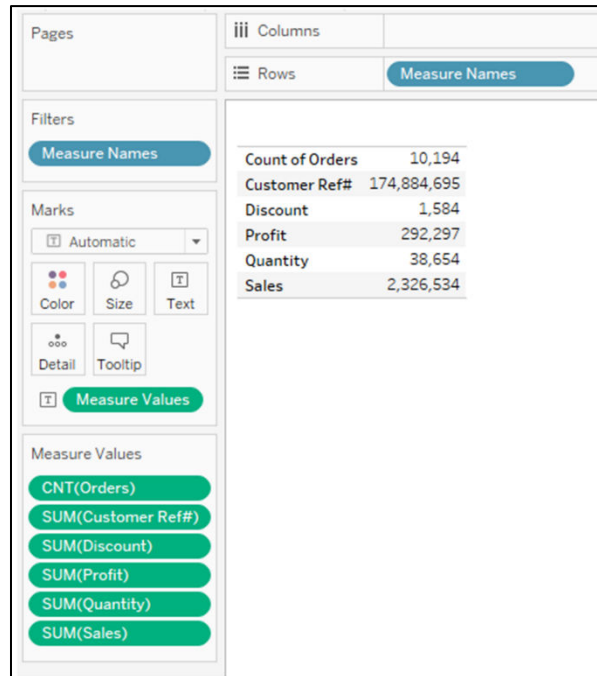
Pages

Columns

Rows

Measure Names

Filters

Measure Names

Marks

Automatic

Color

Size

Text

Detail

Tooltip

Measure Values

Measure Values

CNT(Orders)

SUM(Customer Ref#)

SUM(Discount)

SUM(Profit)

SUM(Quantity)

SUM(Sales)

| | |
|---|---|
| Count of Orders | 10,194 |
| Customer Ref# | 174,884,695 |
| Discount | 1,584 |
| Profit | 292,297 |
| Quantity | 38,654 |
| Sales | 2,326,534 |